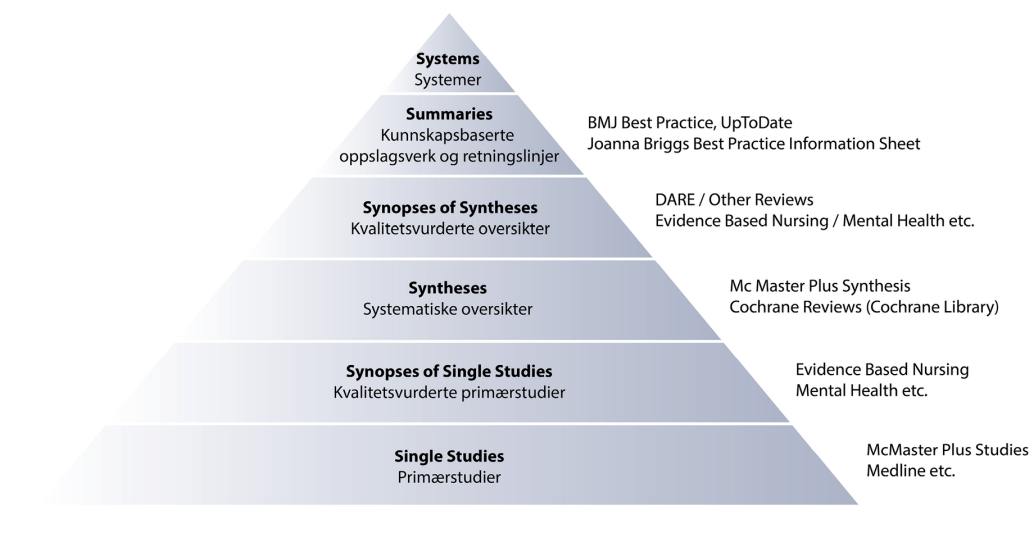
**Systems**
Systemer

**Summaries**
Kunnskapsbaserte oppslagsverk og retningslinjer

BMJ Best Practice, UpToDate
Joanna Briggs Best Practice Information Sheet

**Synopses of Syntheses**
Kvalitetsvurderte oversikter

DARE / Other Reviews
Evidence Based Nursing / Mental Health etc.

**Syntheses**
Systematiske oversikter

Mc Master Plus Synthesis
Cochrane Reviews (Cochrane Library)

**Synopses of Single Studies**
Kvalitetsvurderte primærstudier

Evidence Based Nursing
Mental Health etc.

**Single Studies**
Primærstudier

McMaster Plus Studies
Medline etc.